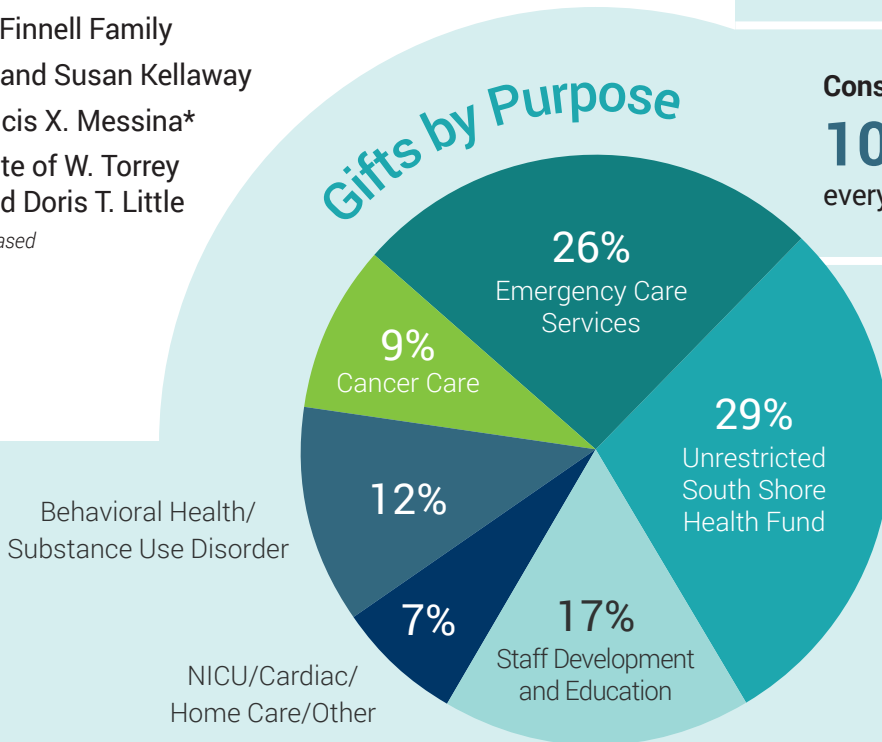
Finnell Family
and Susan Kellaway
cis X. Messina*
te of W. Torrey
d Doris T. Little
ased

Gifts by Purpose

26%
Emergency Care Services

9%
Cancer Care

29%
Unrestricted South Shore Health Fund

12%

Behavioral Health/ Substance Use Disorder

7%

17%
Staff Development and Education

NICU/Cardiac/ Home Care/Other

Cons
10
every